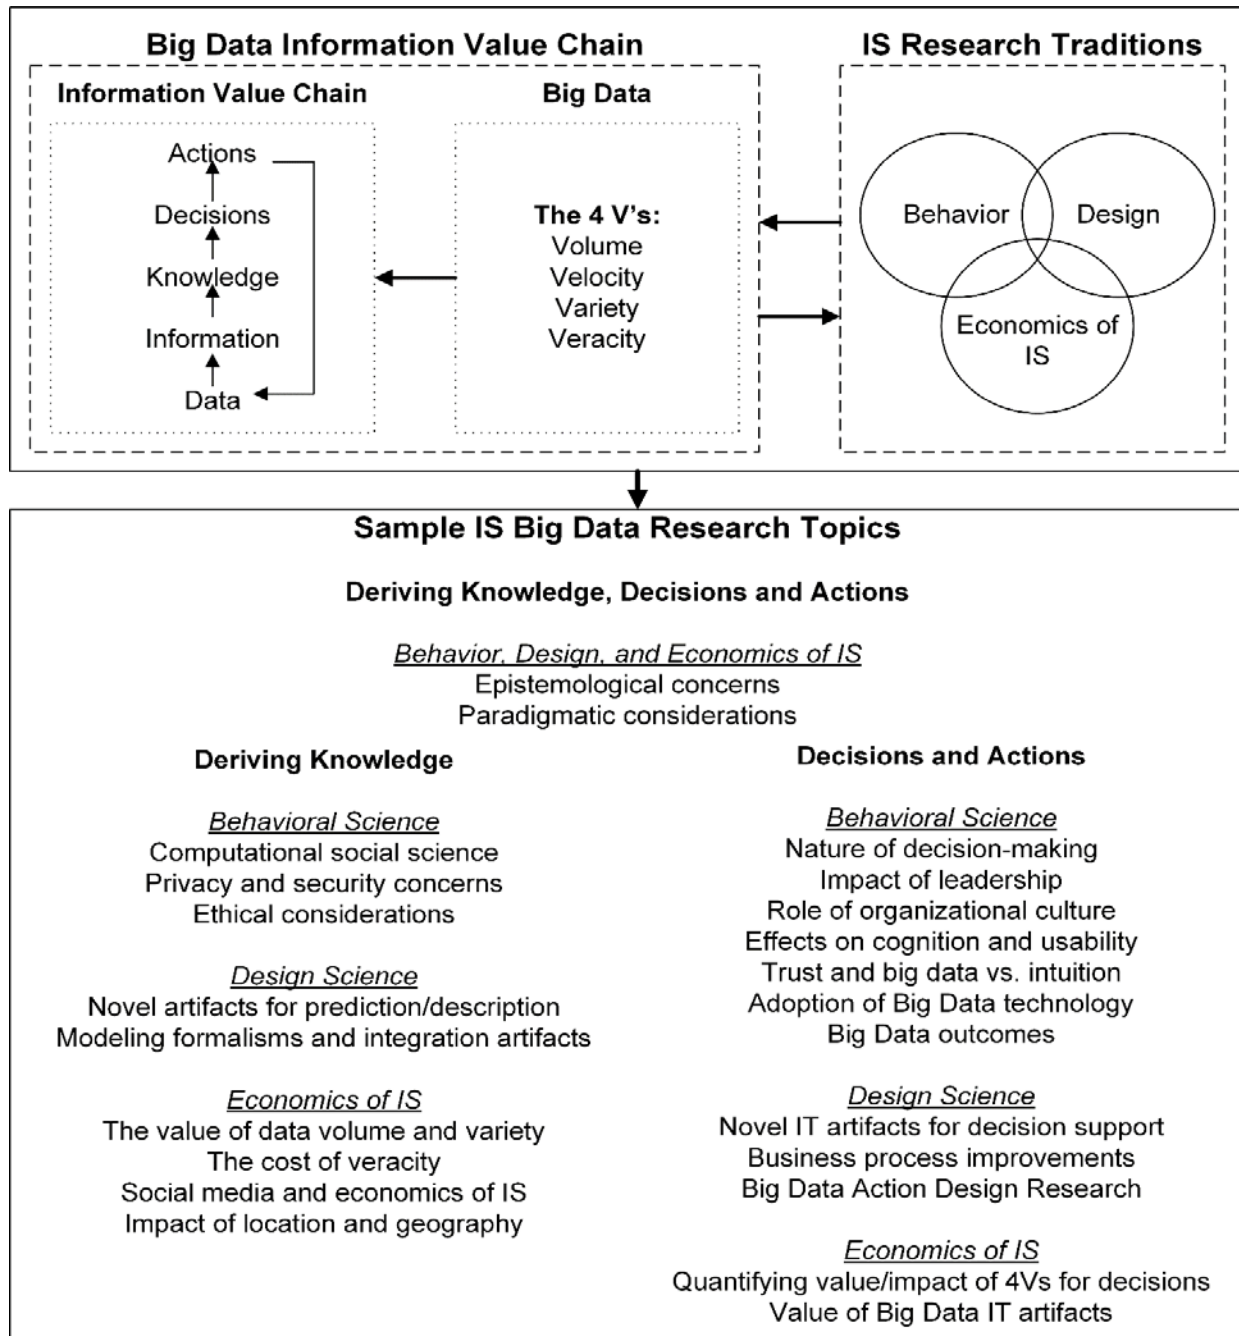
Big Data Information Value Chain

Information Value Chain

Actions
Decisions
Knowledge
Information
Data

Big Data

The 4 V's:
Volume
Velocity
Variety
Veracity

IS Research Traditions

Behavior
Design
Economics of IS

Sample IS Big Data Research Topics

Deriving Knowledge, Decisions and Actions

Behavior, Design, and Economics of IS
Epistemological concerns
Paradigmatic considerations

Deriving Knowledge

Behavioral Science
Computational social science
Privacy and security concerns
Ethical considerations

Design Science
Novel artifacts for prediction/description
Modeling formalisms and integration artifacts

Economics of IS
The value of data volume and variety
The cost of veracity
Social media and economics of IS
Impact of location and geography

Decisions and Actions

Behavioral Science
Nature of decision-making
Impact of leadership
Role of organizational culture
Effects on cognition and usability
Trust and big data vs. intuition
Adoption of Big Data technology
Big Data outcomes

Design Science
Novel IT artifacts for decision support
Business process improvements
Big Data Action Design Research

Economics of IS
Quantifying value/impact of 4Vs for decisions
Value of Big Data IT artifacts